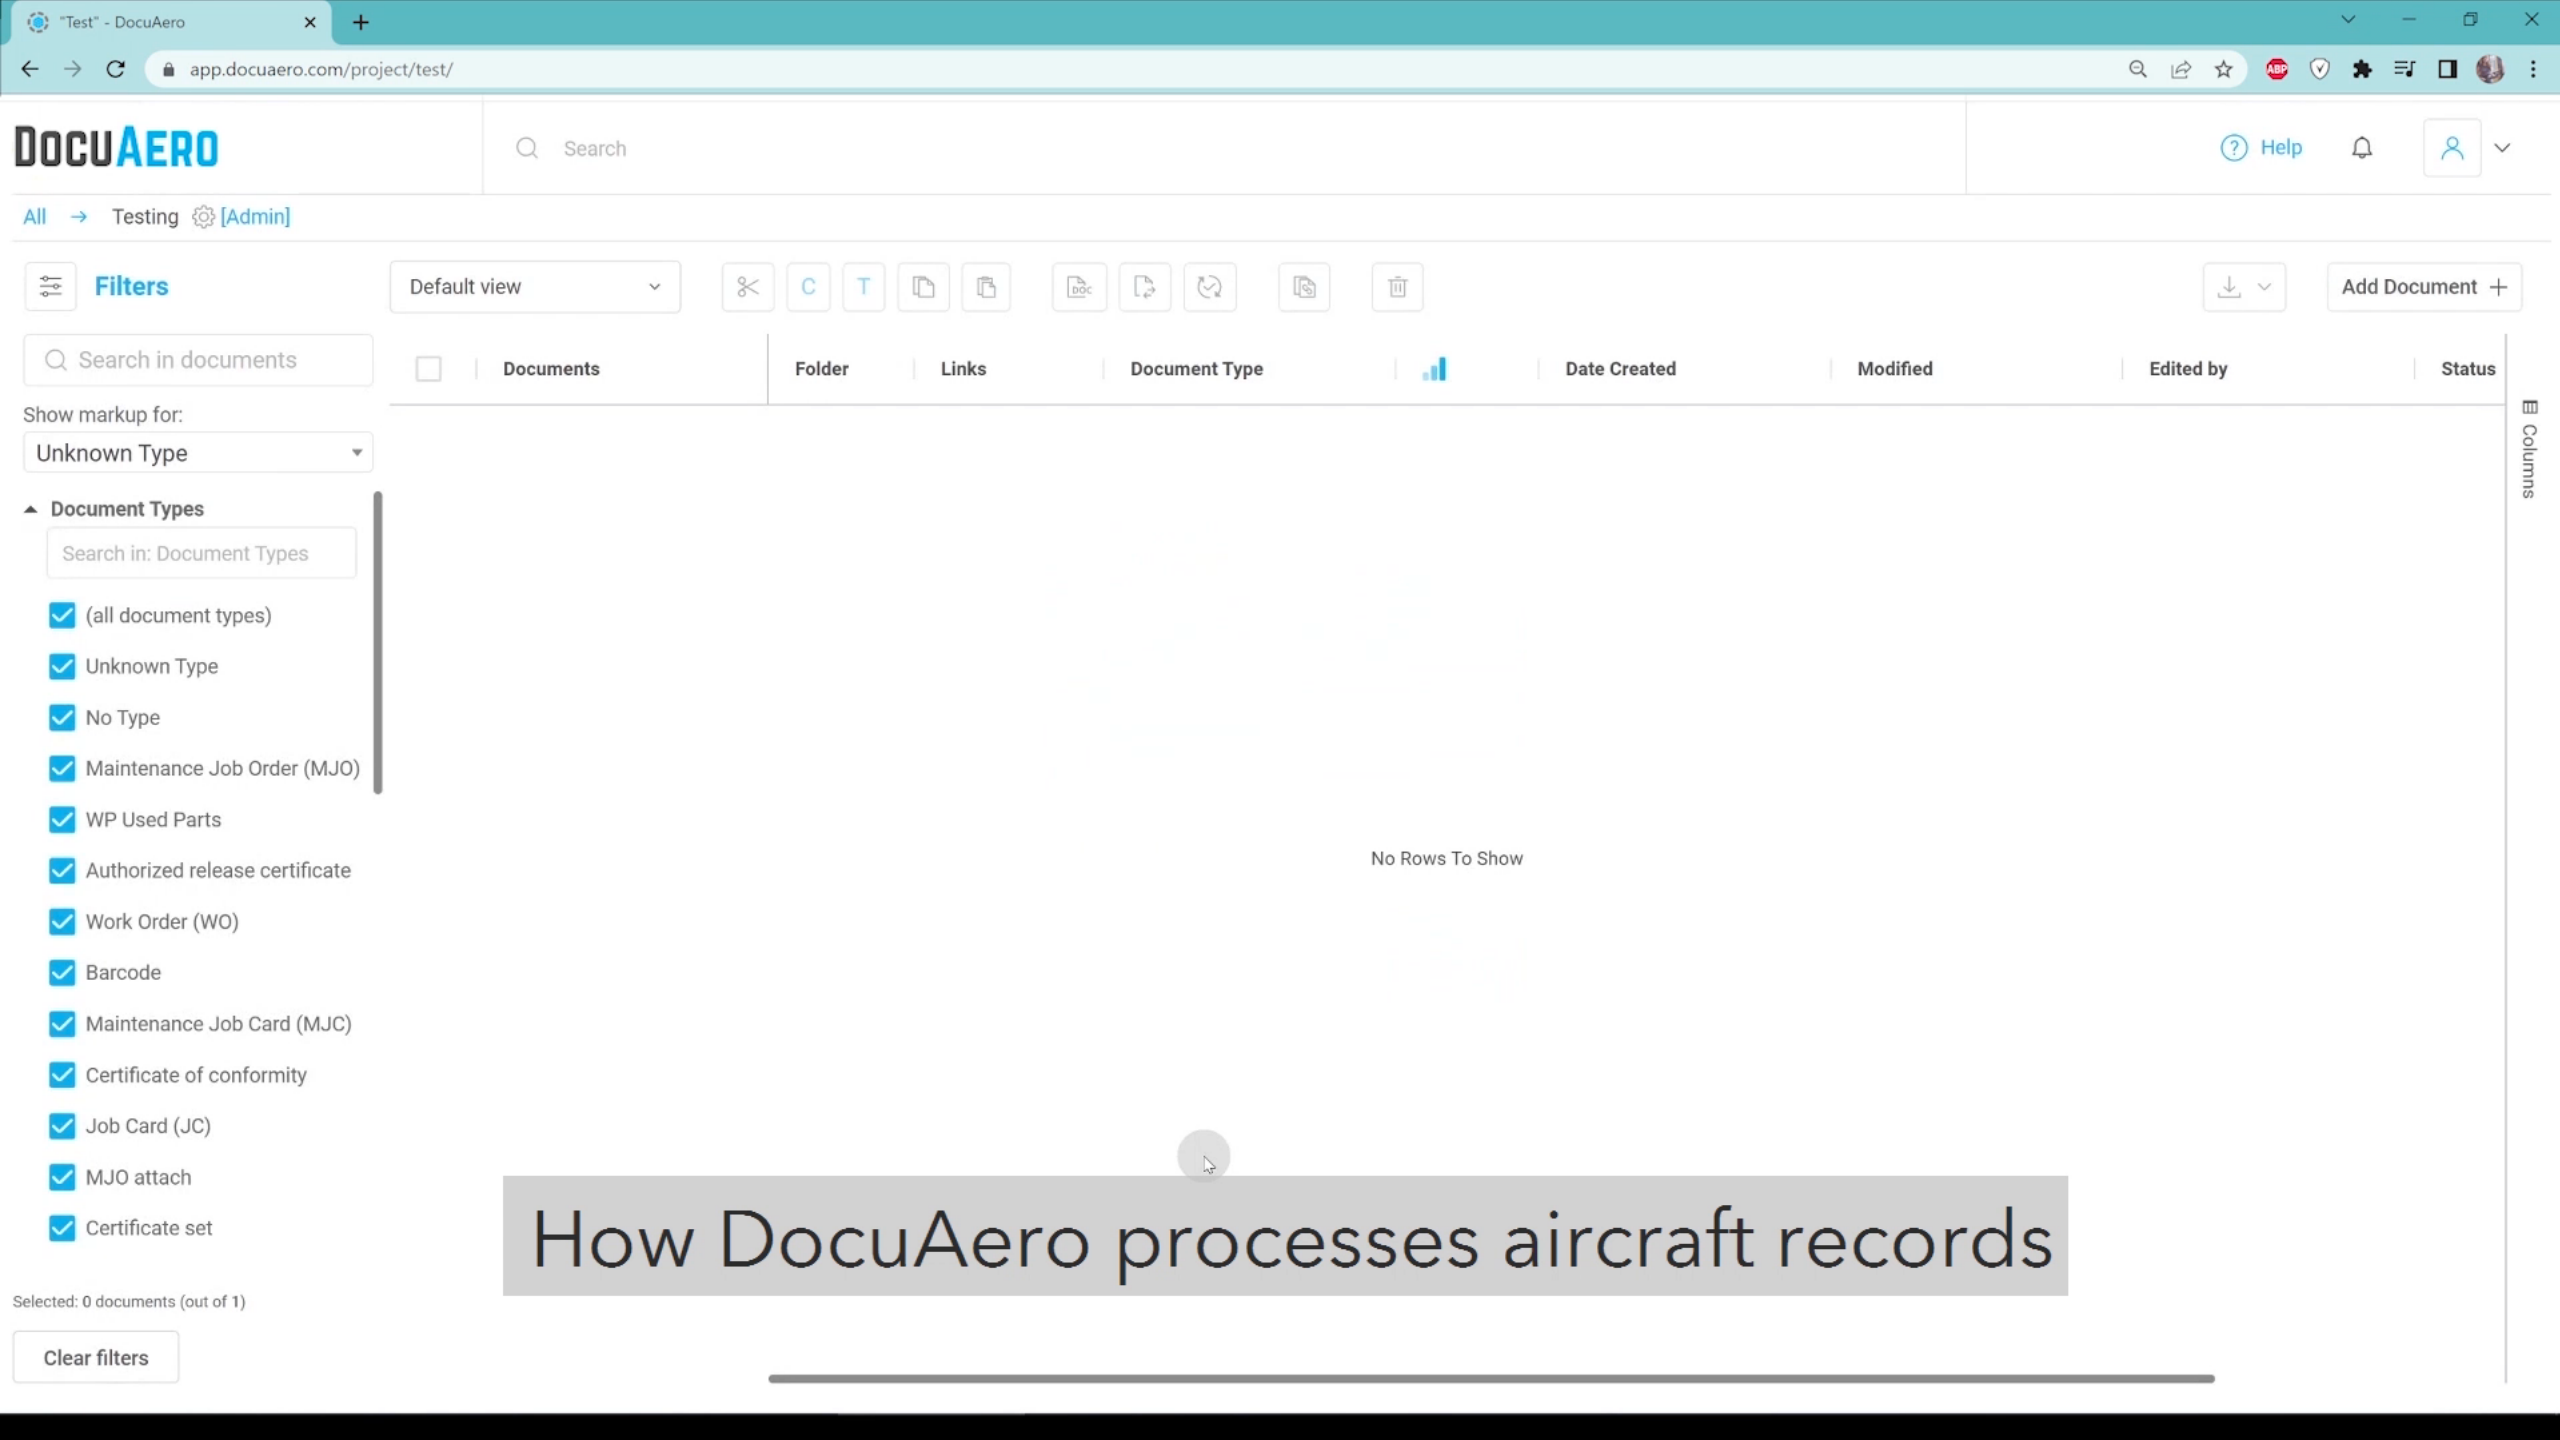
"Test" - DocuAero

app.docuaero.com/project/test/

DOCUAERO

Search

Help

All → Testing [Admin]

Filters

Default view

C T

Add Document +

Search in documents

Show markup for:

Unknown Type

Document Types

Search in: Document Types

(all document types)

Unknown Type

No Type

Maintenance Job Order (MJO)

WP Used Parts

Authorized release certificate

Work Order (WO)

Barcode

Maintenance Job Card (MJC)

Certificate of conformity

Job Card (JC)

MJO attach

Certificate set

Selected: 0 documents (out of 1)

Clear filters

| Documents | Folder | Links | Document Type | | Date Created | Modified | Edited by | Status |
|---|---|---|---|---|---|---|---|---|

No Rows To Show

Columns

How DocuAero processes aircraft records